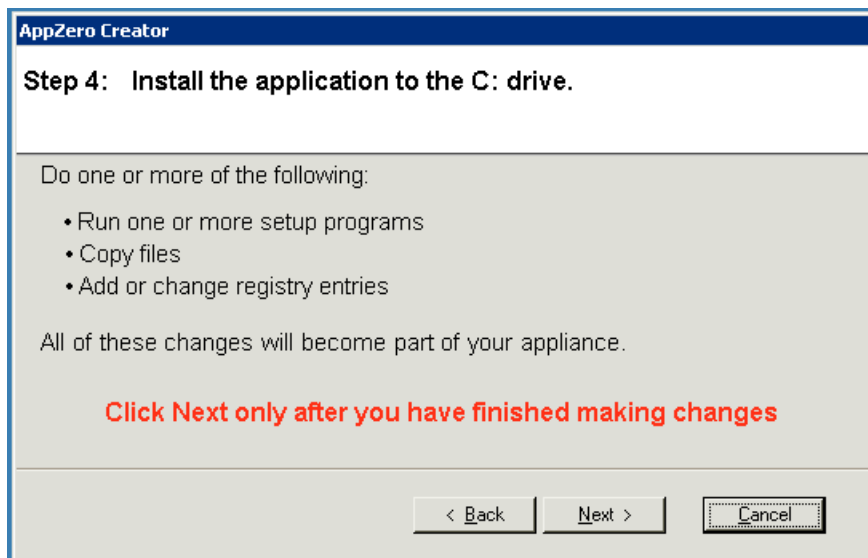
AppZero Creator

Step 4: Install the application to the C: drive.

Do one or more of the following:

• Run one or more setup programs
• Copy files
• Add or change registry entries

All of these changes will become part of your appliance.

Click Next only after you have finished making changes

< Back
Next >
Cancel